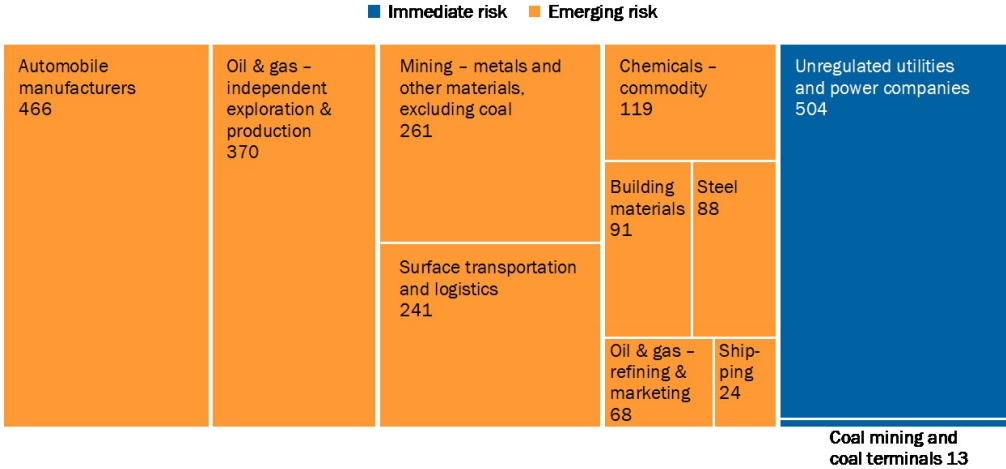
Immediate risk Emerging risk

Automobile manufacturers 466

Oil & gas – independent exploration & production 370

Mining – metals and other materials, excluding coal 261

Surface transportation and logistics 241

Chemicals – commodity 119

Building materials 91

Steel 88

Oil & gas – refining & marketing 68

Shipping 24

Unregulated utilities and power companies 504

Coal mining and coal terminals 13